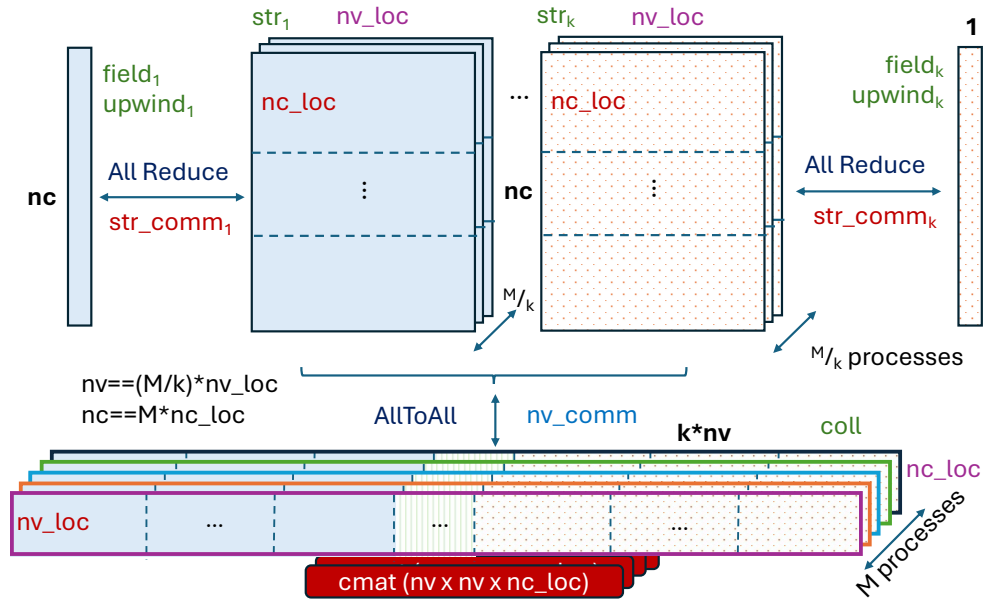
$str_1$ nv_loc

$str_k$ nv_loc

1

nc

$field_1$
$upwind_1$

nc_loc

...

nc_loc

$field_k$
$upwind_k$

All Reduce

$str\_comm_1$

⋮

nc

⋮

All Reduce

$str\_comm_k$

$^M/_k$

$^M/_k$ processes

nv==(M/k)*nv_loc
nc==M*nc_loc

AllToAll

nv_comm

k*nv

coll

nc_loc

nv_loc

...

...

...

M processes

cmat (nv x nv x nc_loc)